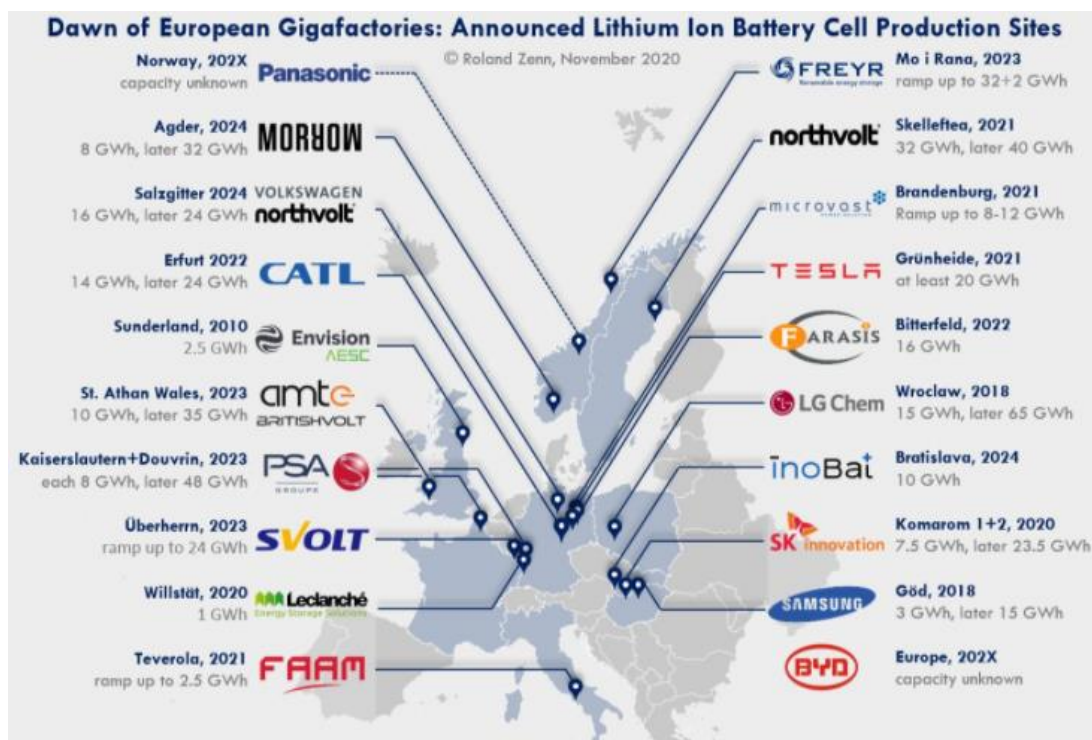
Dawn of European Gigafactories: Announced Lithium Ion Battery Cell Production Sites

© Roland Zenn, November 2020

Norway, 202X
capacity unknown
Panasonic

Agder, 2024
8 GWh, later 32 GWh
MORROW

Salzgitter 2024
16 GWh, later 24 GWh
VOLKSWAGEN
northvolt

Erfurt 2022
14 GWh, later 24 GWh
CATL

Sunderland, 2010
2.5 GWh
Envision
AESC

St. Athan Wales, 2023
10 GWh, later 35 GWh
amte
BRITISHVOLT

Kaiserslautern+Douvrin, 2023
each 8 GWh, later 48 GWh
PSA
GROUPE

Überherrn, 2023
ramp up to 24 GWh
SVOLT

Willstät, 2020
1 GWh
Leclanché
Energy Storage Solutions

Teverola, 2021
ramp up to 2.5 GWh
FAAM

FREYR
Renewable energy storage
Mo i Rana, 2023
ramp up to 32+2 GWh

northvolt
Skelleftea, 2021
32 GWh, later 40 GWh

microvast
Brandenburg, 2021
Ramp up to 8-12 GWh

TESLA
Grünheide, 2021
at least 20 GWh

FARASIS
Bitterfeld, 2022
16 GWh

LG Chem
Wroclaw, 2018
15 GWh, later 65 GWh

InoBat
Bratislava, 2024
10 GWh

SK innovation
Komarom 1+2, 2020
7.5 GWh, later 23.5 GWh

SAMSUNG
Göd, 2018
3 GWh, later 15 GWh

BYD
Europe, 202X
capacity unknown